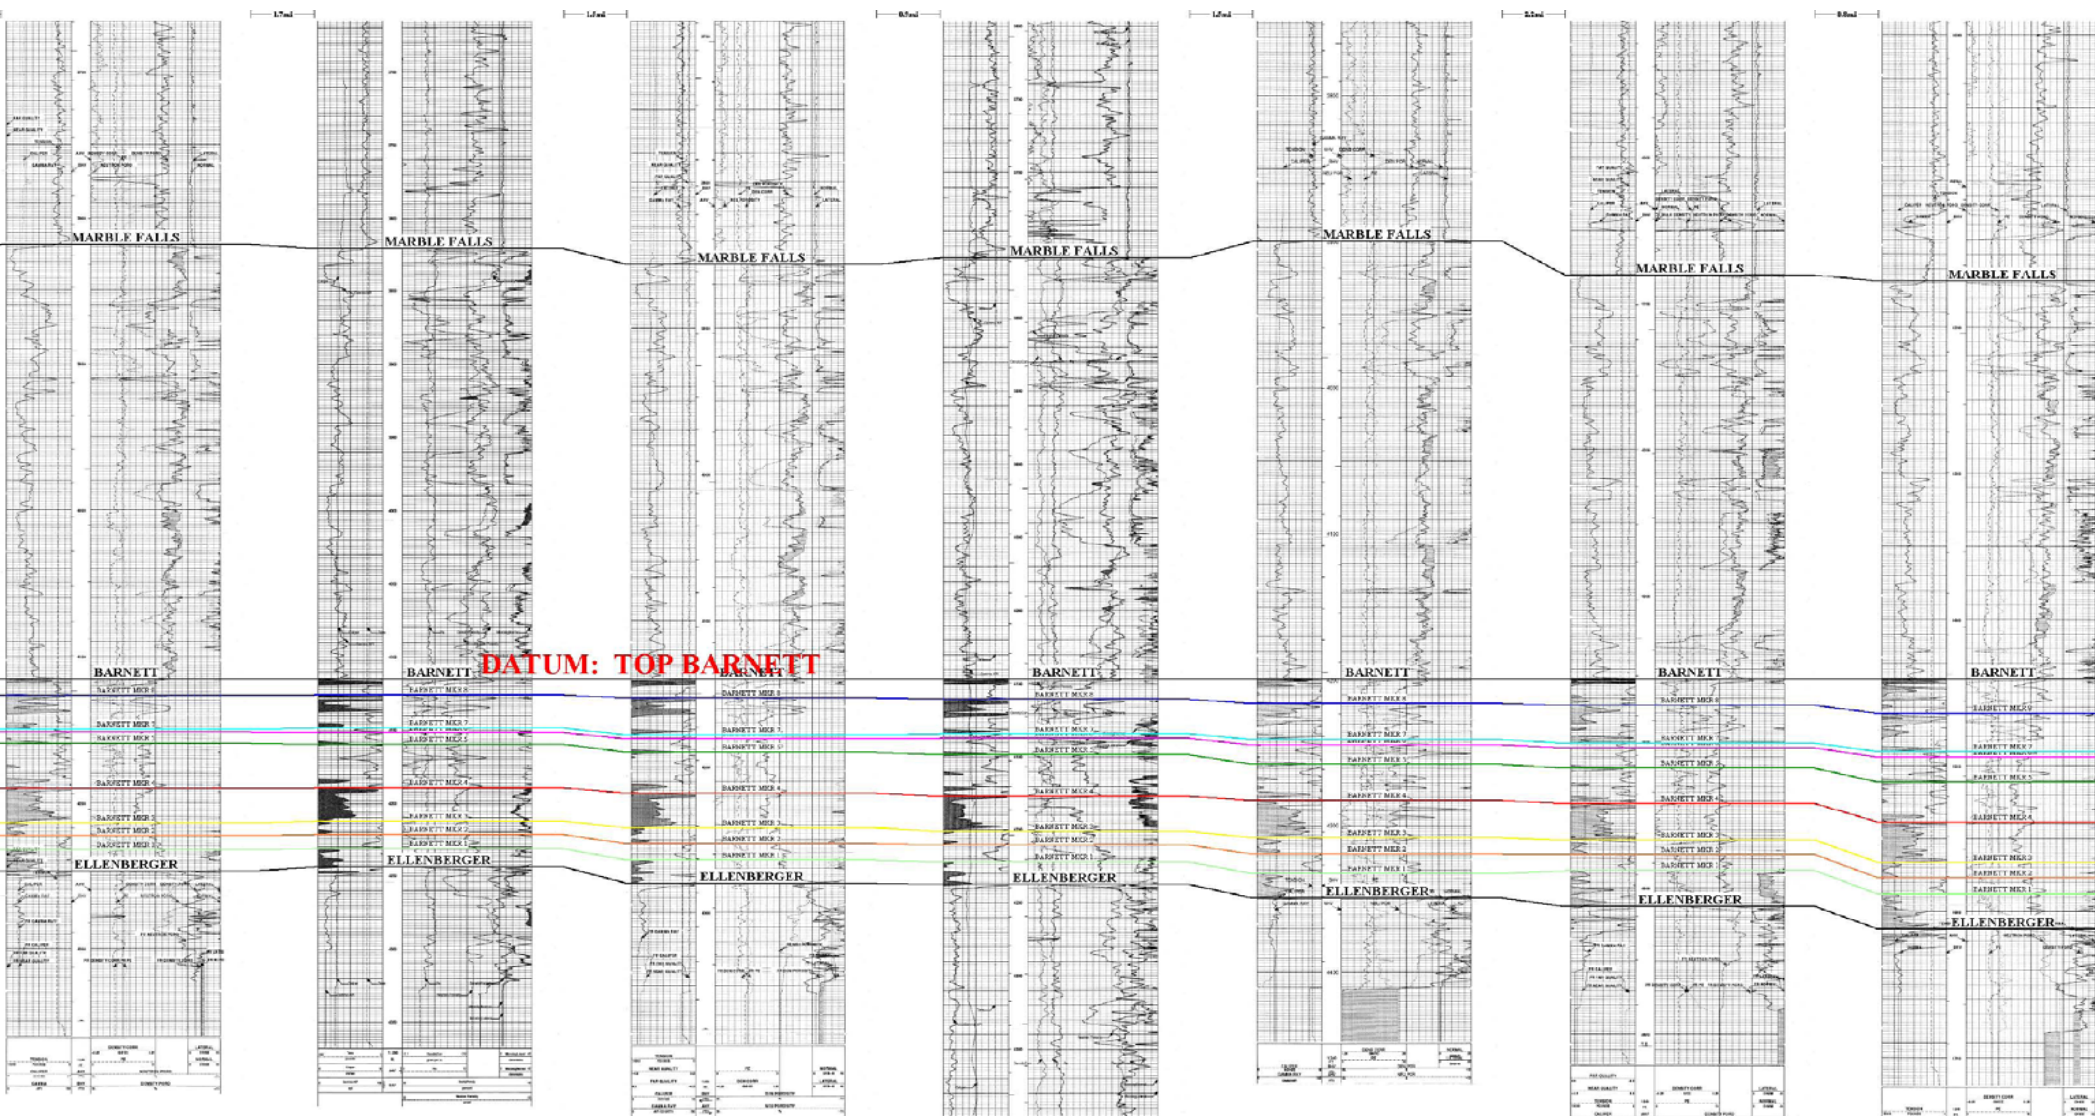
1.7mi
1.3mi
0.5mi
1.5mi
2.2mi
0.8mi

MARBLE FALLS
MARBLE FALLS
MARBLE FALLS
MARBLE FALLS
MARBLE FALLS
MARBLE FALLS
MARBLE FALLS

DATUM: TOP BARNETT

BARNETT
BARNETT MKR 8
BARNETT MKR 7
BARNETT MKR 5
BARNETT MKR 4
BARNETT MKR 3
BARNETT MKR 2
BARNETT MKR 1
ELLENBERGER

BARNETT
BARNETT MKR 8
BARNETT MKR 7
BARNETT MKR 5
BARNETT MKR 4
BARNETT MKR 3
BARNETT MKR 2
BARNETT MKR 1
ELLENBERGER

BARNETT
BARNETT MKR 8
BARNETT MKR 7
BARNETT MKR 5
BARNETT MKR 4
BARNETT MKR 3
BARNETT MKR 2
BARNETT MKR 1
ELLENBERGER

BARNETT
BARNETT MKR 8
BARNETT MKR 7
BARNETT MKR 5
BARNETT MKR 4
BARNETT MKR 3
BARNETT MKR 2
BARNETT MKR 1
ELLENBERGER

BARNETT
BARNETT MKR 8
BARNETT MKR 7
BARNETT MKR 5
BARNETT MKR 4
BARNETT MKR 3
BARNETT MKR 2
BARNETT MKR 1
ELLENBERGER

BARNETT
BARNETT MKR 8
BARNETT MKR 7
BARNETT MKR 5
BARNETT MKR 4
BARNETT MKR 3
BARNETT MKR 2
BARNETT MKR 1
ELLENBERGER

BARNETT
BARNETT MKR 8
BARNETT MKR 7
BARNETT MKR 5
BARNETT MKR 4
BARNETT MKR 3
BARNETT MKR 2
BARNETT MKR 1
ELLENBERGER